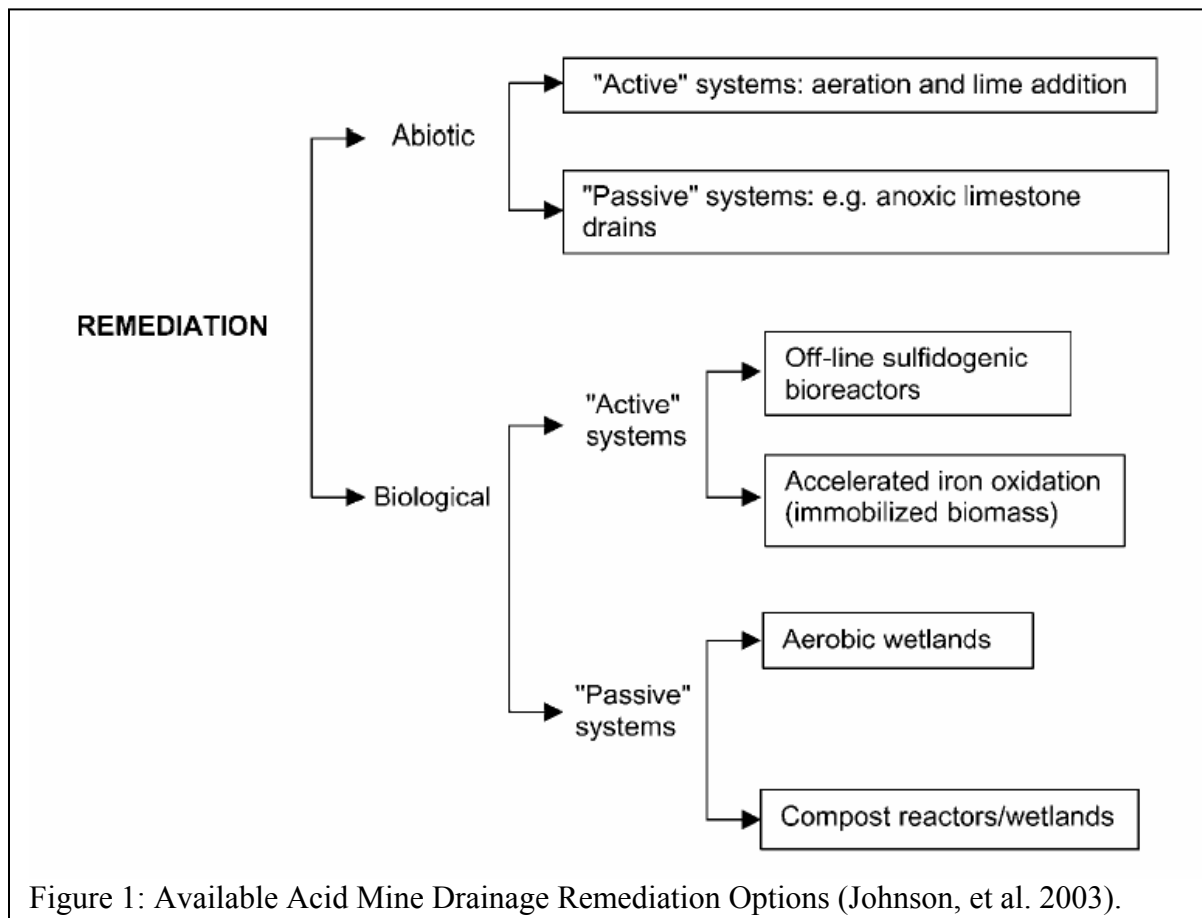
REMEDIATION

Abiotic

"Active" systems: aeration and lime addition

"Passive" systems: e.g. anoxic limestone drains

Biological

"Active" systems

Off-line sulfidogenic bioreactors

Accelerated iron oxidation (immobilized biomass)

"Passive" systems

Aerobic wetlands

Compost reactors/wetlands

Figure 1: Available Acid Mine Drainage Remediation Options (Johnson, et al. 2003).